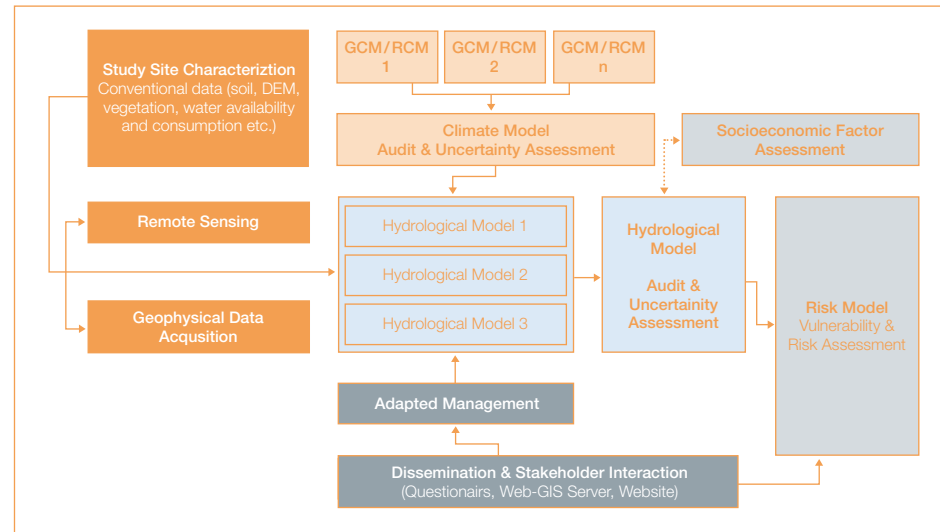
Study Site Characteriztion
Conventional data (soil, DEM, vegetation, water availability and consumption etc.)

GCM/RCM 1

GCM/RCM 2

GCM/RCM n

Climate Model
Audit & Uncertainty Assessment

Socioeconomic Factor Assessment

Remote Sensing

Geophysical Data Acqusition

Hydrological Model 1

Hydrological Model 2

Hydrological Model 3

Hydrological Model

Audit & Uncertainty Assessment

Risk Model
Vulnerability & Risk Assessment

Adapted Management

Dissemination & Stakeholder Interaction
(Questionairs, Web-GIS Server, Website)